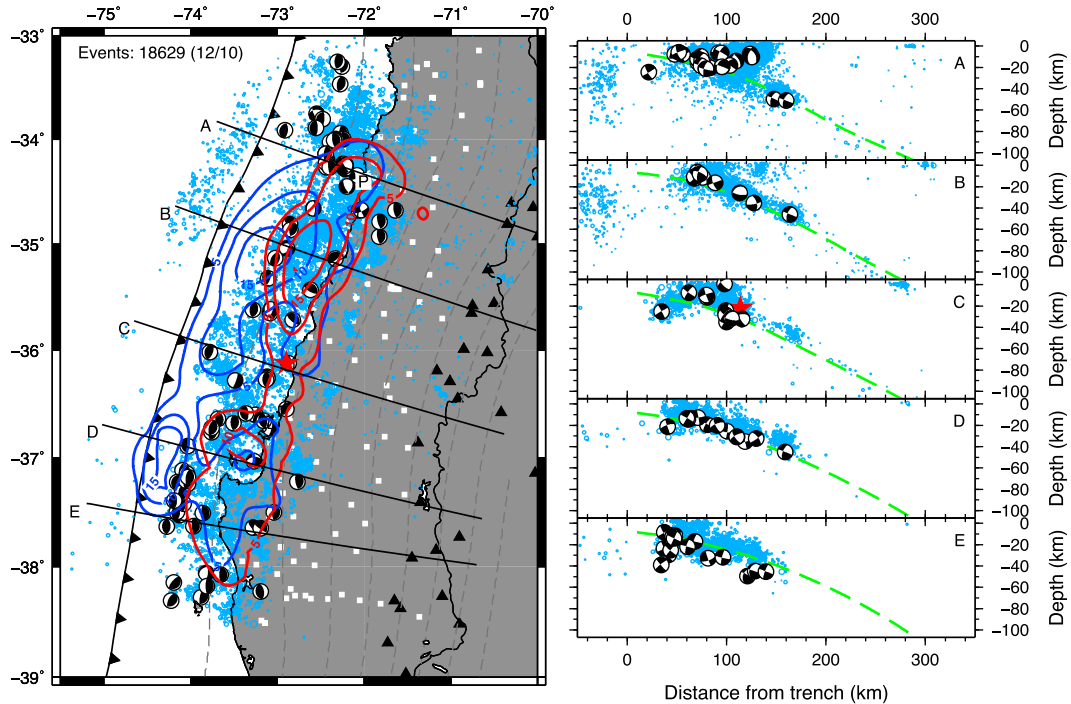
−75° −74° −73° −72° −71° −70°

−33° −34° −35° −36° −37° −38° −39°

Events: 18629 (12/10)

A B C D E

15 15 15

0 100 200 300

0 −20 −40 −60 −80 −100 Depth (km) A

0 −20 −40 −60 −80 −100 Depth (km) B

0 −20 −40 −60 −80 −100 Depth (km) C

0 −20 −40 −60 −80 −100 Depth (km) D

0 −20 −40 −60 −80 −100 Depth (km) E

0 100 200 300

Distance from trench (km)